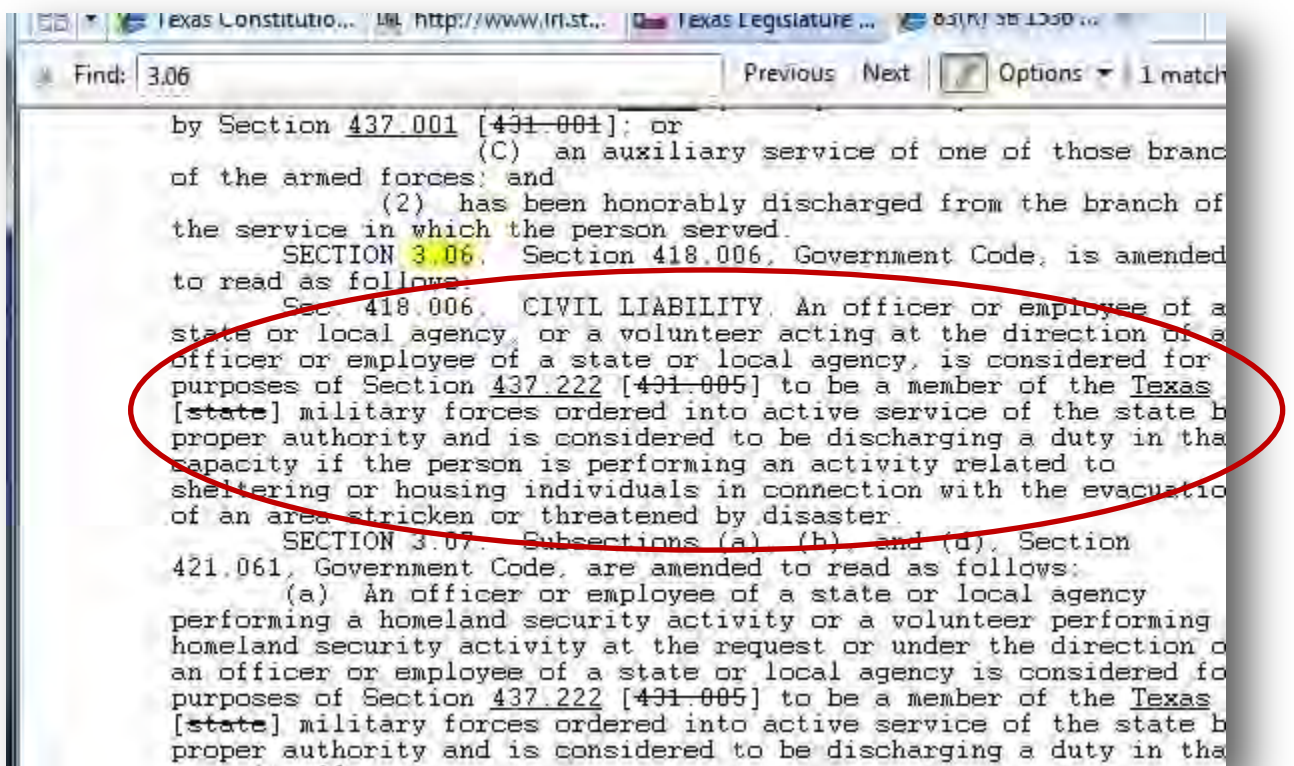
Texas Constitutio... http://www.lrl.st... Texas Legislature ... 83(R) SB 1536 ...

Find: 3.06 Previous Next Options 1 match

by Section 437.001 [431.001]; or

(C) an auxiliary service of one of those branc of the armed forces; and

(2) has been honorably discharged from the branch of the service in which the person served.

SECTION 3.06. Section 418.006, Government Code, is amended to read as follows:

Sec. 418.006. CIVIL LIABILITY. An officer or employee of a state or local agency, or a volunteer acting at the direction of a officer or employee of a state or local agency, is considered for purposes of Section 437.222 [431.085] to be a member of the Texas [state] military forces ordered into active service of the state b proper authority and is considered to be discharging a duty in tha capacity if the person is performing an activity related to sheltering or housing individuals in connection with the evacuatio of an area stricken or threatened by disaster.

SECTION 3.07. Subsections (a), (b), and (d), Section 421.061, Government Code, are amended to read as follows:

(a) An officer or employee of a state or local agency performing a homeland security activity or a volunteer performing homeland security activity at the request or under the direction o an officer or employee of a state or local agency is considered fo purposes of Section 437.222 [431.085] to be a member of the Texas [state] military forces ordered into active service of the state b proper authority and is considered to be discharging a duty in tha